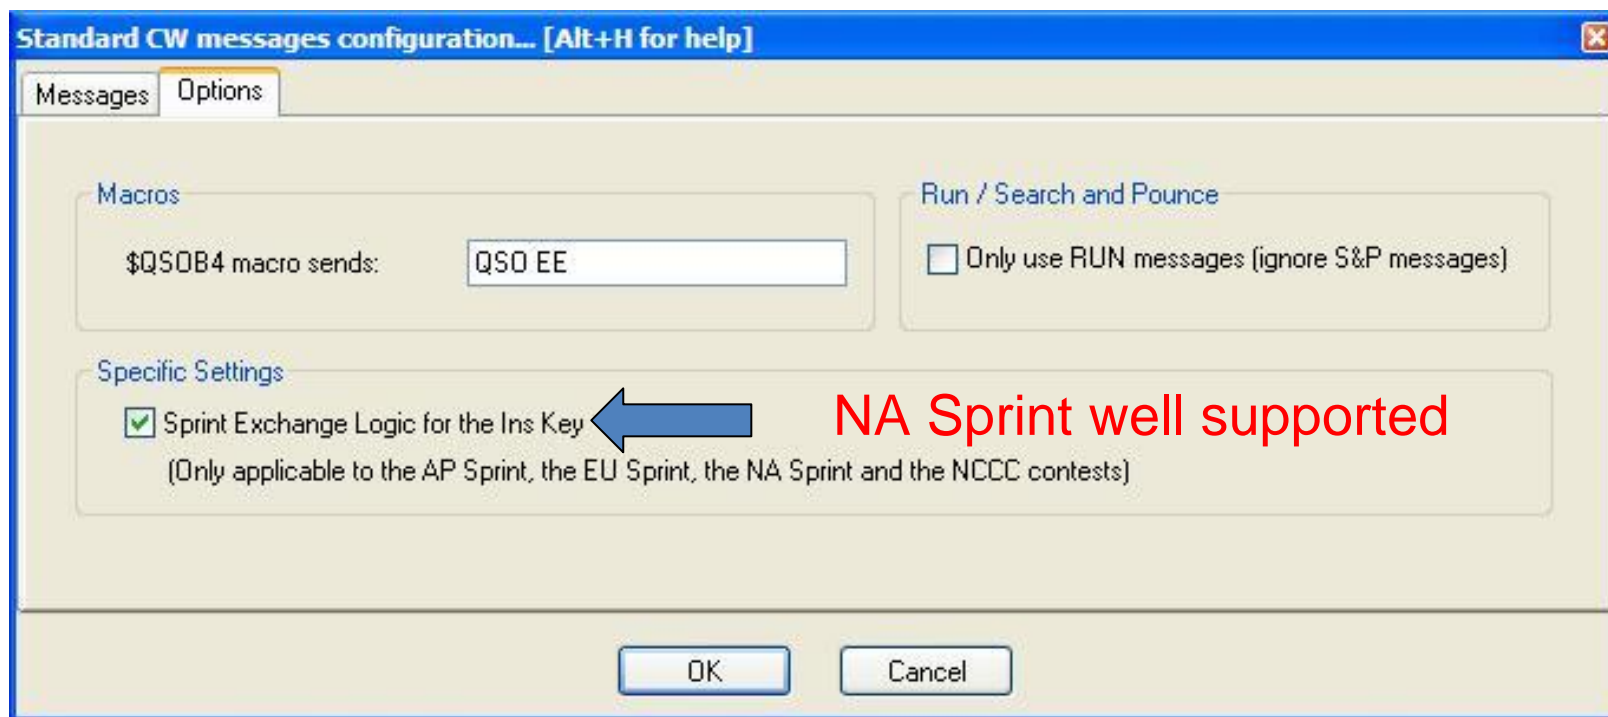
Standard CW messages configuration... [Alt+H for help]

Messages

Options

Macros

$QSOB4 macro sends:

QSO EE

Run / Search and Pounce

Only use RUN messages (ignore S&P messages)

Specific Settings

Sprint Exchange Logic for the Ins Key

NA Sprint well supported

(Only applicable to the AP Sprint, the EU Sprint, the NA Sprint and the NCCC contests)

OK

Cancel